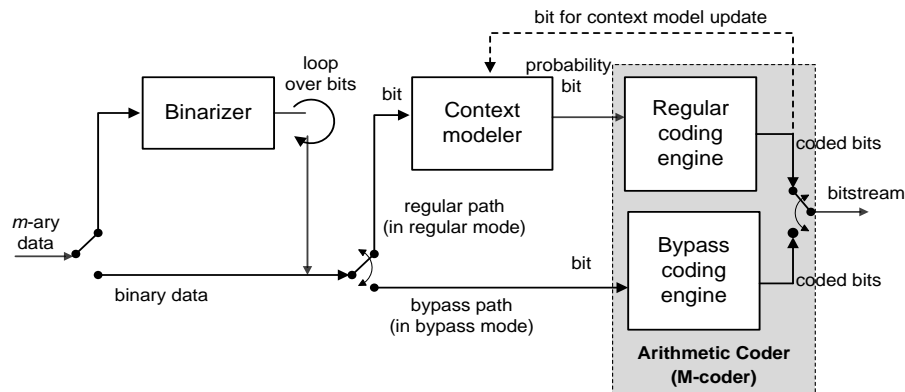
bit for context model update

loop over bits

Binarizer

bit

Context modeler

probability bit

Regular coding engine

coded bits

bitstream

*m*-ary data

regular path (in regular mode)

bit

Bypass coding engine

coded bits

binary data

bypass path (in bypass mode)

**Arithmetic Coder (M-coder)**